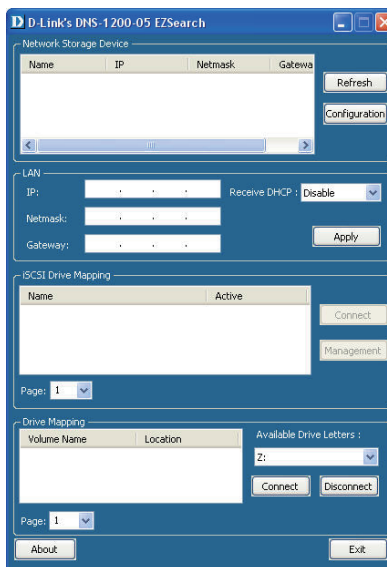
D D-Link's DNS-1200-05 EZSearch

Network Storage Device

| Name | IP | Netmask | Gatewa |
|---|---|---|---|

Refresh

Configuration

LAN

IP: . . .

Receive DHCP : Disable

Netmask: . . .

Gateway: . . .

Apply

iSCSI Drive Mapping

| Name | Active |
|---|---|

Connect

Management

Page: 1

Drive Mapping

| Volume Name | Location |
|---|---|

Available Drive Letters :

Z:

Connect

Disconnect

Page: 1

About

Exit